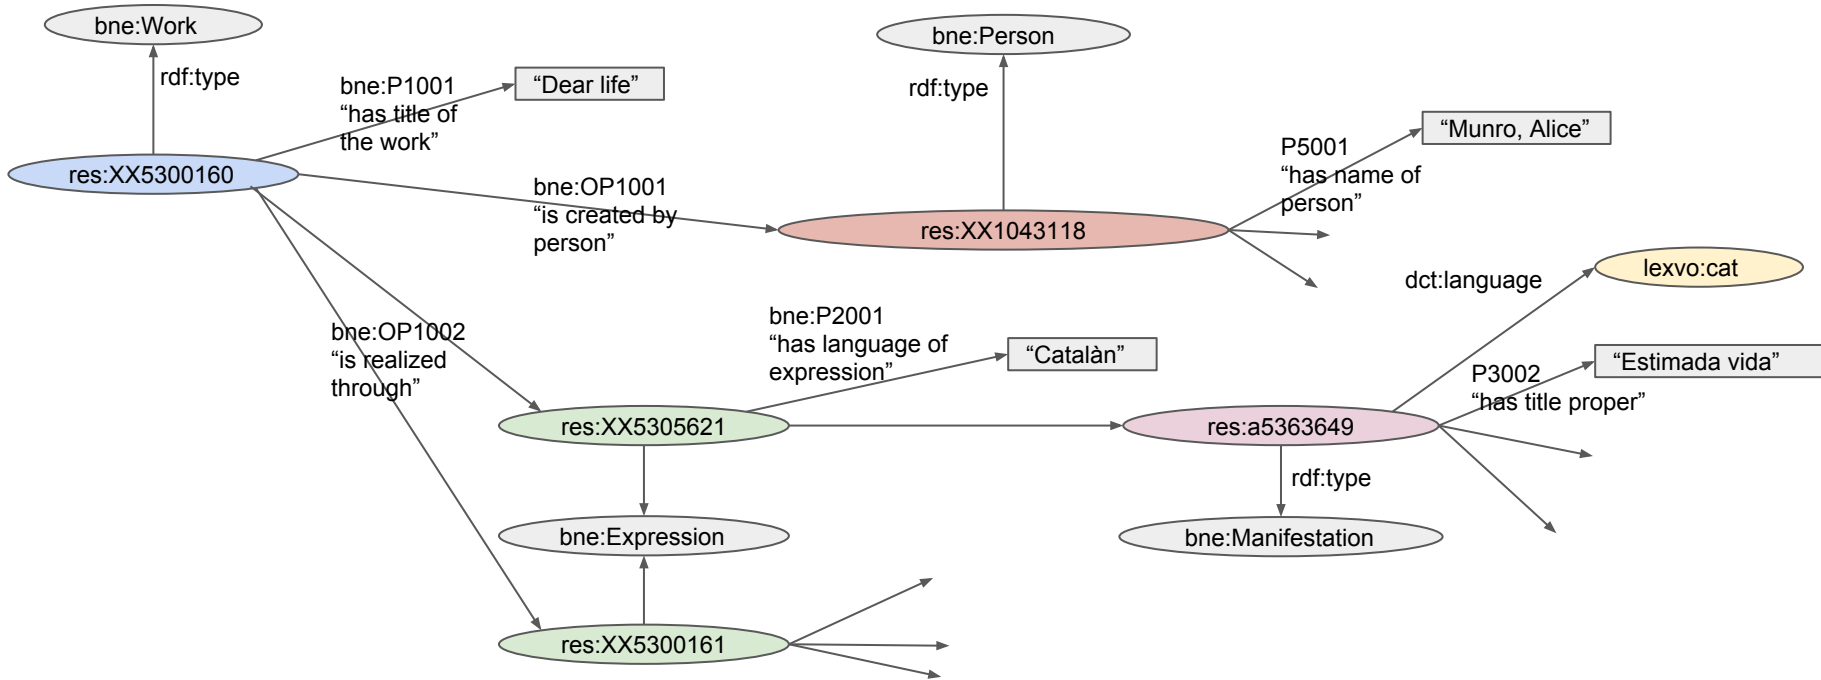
bne:Work

rdf:type

bne:P1001
“has title of the work”

“Dear life”

res:XX5300160

bne:Person

rdf:type

“Munro, Alice”

P5001
“has name of person”

bne:OP1001
“is created by person”

res:XX1043118

dct:language

lexvo:cat

bne:OP1002
“is realized through”

bne:P2001
“has language of expression”

“Catalàn”

“Estimada vida”

P3002
“has title proper”

res:XX5305621

res:a5363649

rdf:type

bne:Expression

bne:Manifestation

res:XX5300161